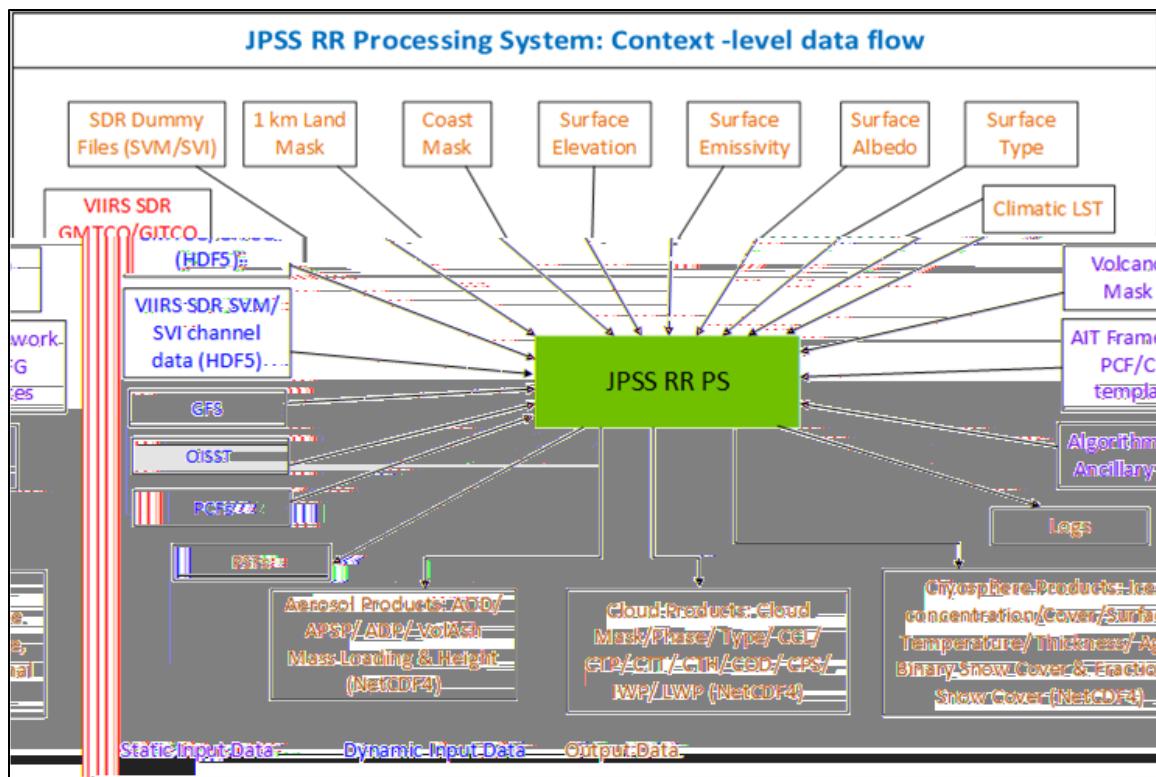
JPSS RR Processing System: Context -level data flow

SDR Dummy Files (SVM/SVI)

1 km Land Mask

Coast Mask

Surface Elevation

Surface Emissivity

Surface Albedo

Surface Type

Climatic LST

VIIRS SDR GMTCO/GITCO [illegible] (HDF5)

VIIRS SDR SVM/ SVI channel data (HDF5)

Volcan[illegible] Mask

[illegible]work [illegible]FG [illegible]es

AIT Frame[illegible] PCF/C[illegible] templa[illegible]

JPSS RR PS

GFS

OISST

PCFS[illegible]

Algorithm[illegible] Ancillary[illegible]

Logs

PST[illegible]

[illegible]e, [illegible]e, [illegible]nal

Aerosol Products: AOD/ APSP/ ADP/ VolAsh Mass Loading & Height (NetCDF4)

Cloud Products: Cloud Mask/Phase/ Type/ CCL/ CTP/ CTT/ CTH/ COD/ CPS/ IWP/ LWP (NetCDF4)

Cryosphere Products: Ice concentration/Cover/Surfa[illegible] Temperature/ Thickness/ Ag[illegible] Binary Snow Cover & Fractio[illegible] Snow Cover (NetCDF4)

Static Input Data

Dynamic Input Data

Output Data